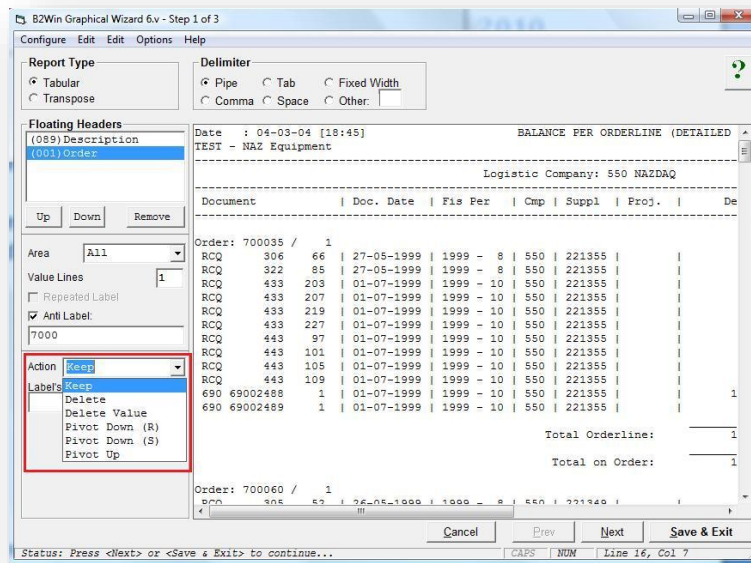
B2Win Graphical Wizard 6.v - Step 1 of 3

Configure Edit Edit Options Help

Report Type
Tabular
Transpose

Delimiter
Pipe
Tab
Fixed Width
Comma
Space
Other:

?

Floating Headers
(089)Description
(001)Order

Up Down Remove

Area All
Value Lines 1
Repeated Label
Anti Label:
7000

Action Keep
Label's
Keep
Delete
Delete Value
Pivot Down (R)
Pivot Down (S)
Pivot Up

Date : 04-03-04 [18:45] BALANCE PER ORDERLINE (DETAILED
TEST - NAZ Equipment

Logistic Company: 550 NAZDAQ

| Document | Doc. Date | Fis Per | Cmp | Suppl | Proj. | De |
|---|---|---|---|---|---|---|
| Order: 700035 / 1 | | | | | | |
| RCQ 306 66 | 27-05-1999 | 1999 - 8 | 550 | 221355 | | |
| RCQ 322 85 | 27-05-1999 | 1999 - 8 | 550 | 221355 | | |
| RCQ 433 203 | 01-07-1999 | 1999 - 10 | 550 | 221355 | | |
| RCQ 433 207 | 01-07-1999 | 1999 - 10 | 550 | 221355 | | |
| RCQ 433 219 | 01-07-1999 | 1999 - 10 | 550 | 221355 | | |
| RCQ 433 227 | 01-07-1999 | 1999 - 10 | 550 | 221355 | | |
| RCQ 443 97 | 01-07-1999 | 1999 - 10 | 550 | 221355 | | |
| RCQ 443 101 | 01-07-1999 | 1999 - 10 | 550 | 221355 | | |
| RCQ 443 105 | 01-07-1999 | 1999 - 10 | 550 | 221355 | | |
| RCQ 443 109 | 01-07-1999 | 1999 - 10 | 550 | 221355 | | |
| 690 69002488 1 | 01-07-1999 | 1999 - 10 | 550 | 221355 | | 1 |
| 690 69002489 1 | 01-07-1999 | 1999 - 10 | 550 | 221355 | | 1 |

Total Orderline: 1

Total on Order: 1

Order: 700060 / 1
RCQ 305 52 | 26-05-1999 | 1999 - 8 | 550 | 221349 |

Cancel Prev Next Save & Exit

Status: Press <Next> or <Save & Exit> to continue... CAPS NUM Line 16, Col 7